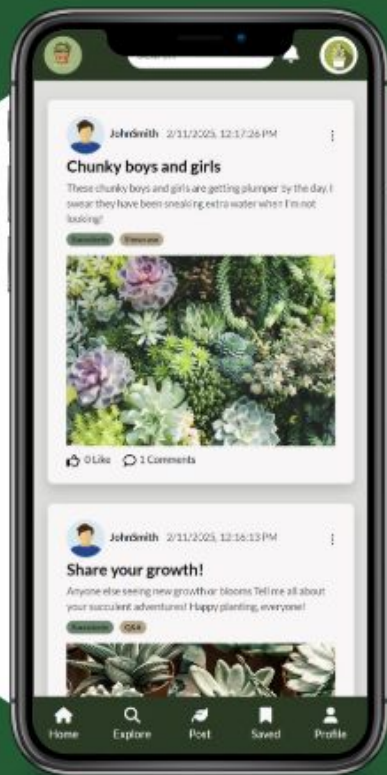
Search

JohnSmith 2/11/2025, 12:17:26 PM

Chunky boys and girls

These chunky boys and girls are getting plumper by the day. I swear they have been sneaking extra water when I'm not looking!

Succulents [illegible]

0 Like 1 Comments

JohnSmith 2/11/2025, 12:16:13 PM

Share your growth!

Anyone else seeing new growth or blooms Tell me all about your succulent adventures! Happy planting, everyone!

Succulents Q&A

Home Explore Post Saved Profile